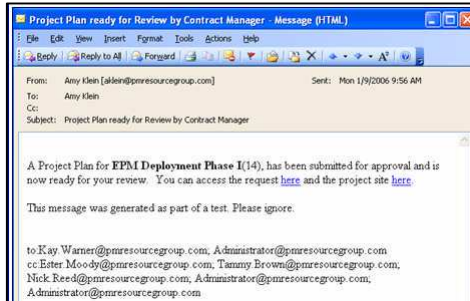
Project Plan ready for Review by Contract Manager - Message (HTML)

File Edit View Insert Format Tools Actions Help

Reply Reply to All Forward

From: Amy Klein [aklein@pmresourcegroup.com] Sent: Mon 1/9/2006 9:56 AM
To: Amy Klein
Cc:
Subject: Project Plan ready for Review by Contract Manager

A Project Plan for EPM Deployment Phase I(14), has been submitted for approval and is now ready for your review. You can access the request here and the project site here.

This message was generated as part of a test. Please ignore.

to:Kay.Warner@pmresourcegroup.com; Administrator@pmresourcegroup.com
cc:Ester.Moody@pmresourcegroup.com; Tammy.Brown@pmresourcegroup.com; Nick.Reed@pmresourcegroup.com; Administrator@pmresourcegroup.com; Administrator@pmresourcegroup.com